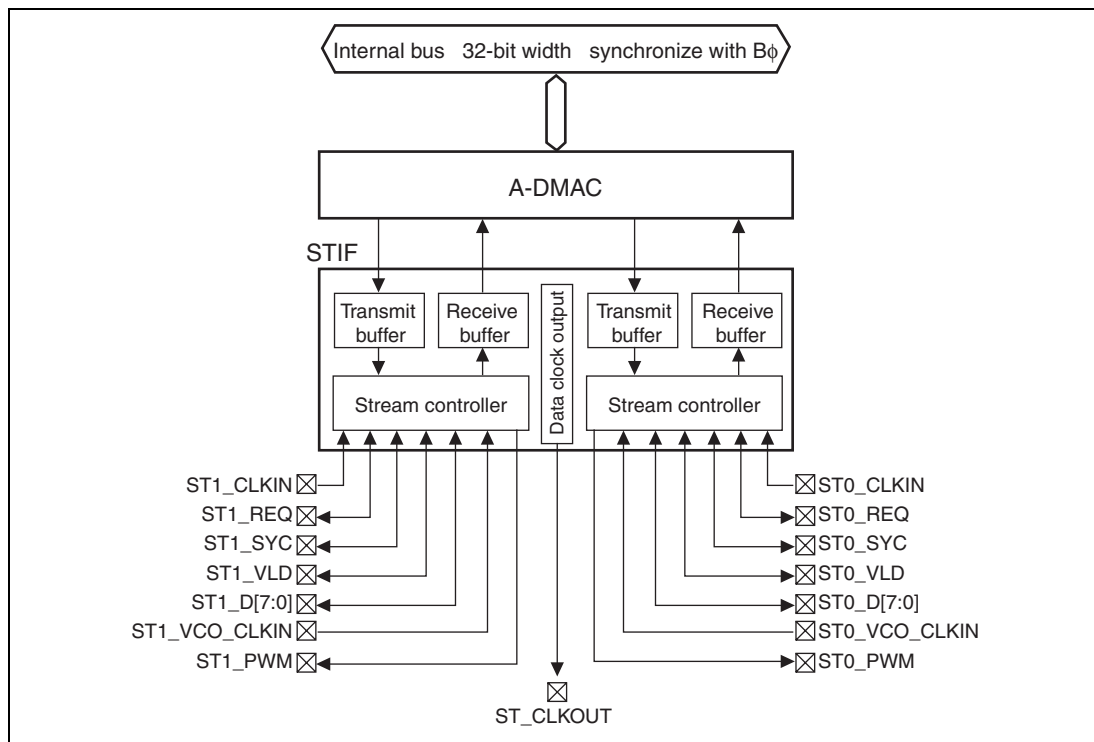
Internal bus 32-bit width synchronize with Bϕ

A-DMAC

STIF

Transmit buffer

Receive buffer

Data clock output

Transmit buffer

Receive buffer

Stream controller

Stream controller

ST1_CLKIN
ST1_REQ
ST1_SYC
ST1_VLD
ST1_D[7:0]
ST1_VCO_CLKIN
ST1_PWM

ST0_CLKIN
ST0_REQ
ST0_SYC
ST0_VLD
ST0_D[7:0]
ST0_VCO_CLKIN
ST0_PWM

ST_CLKOUT